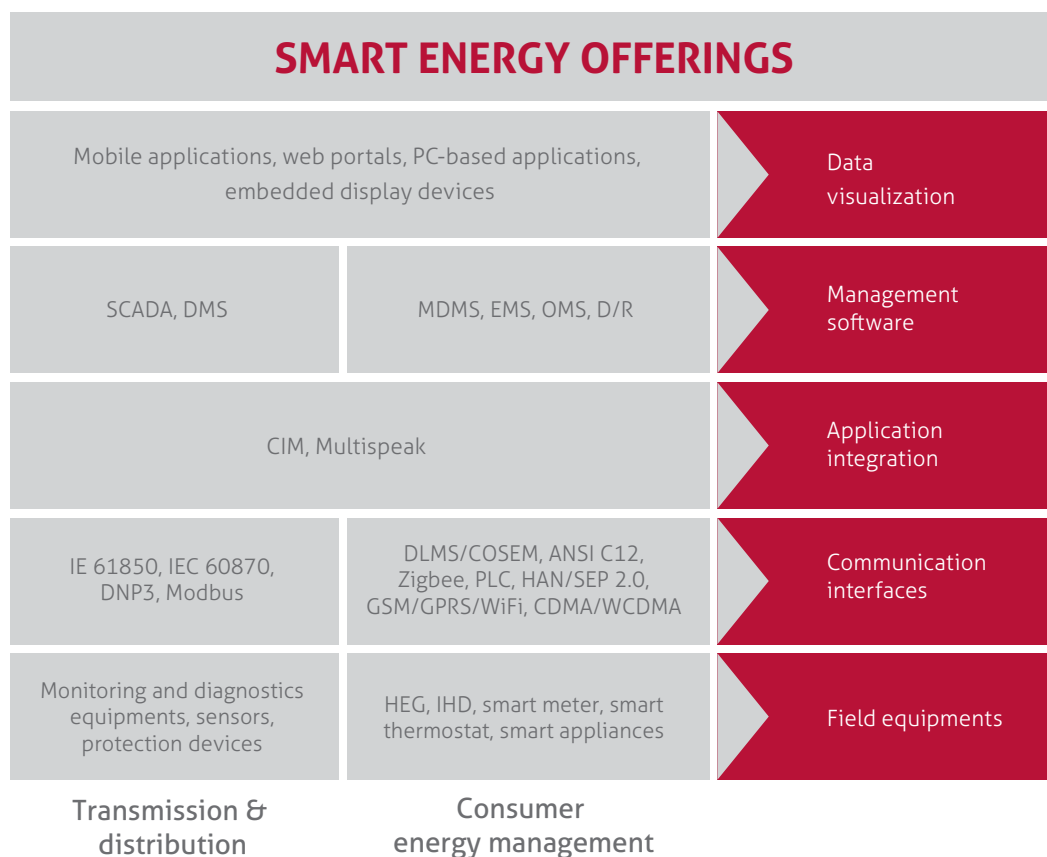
SMART ENERGY OFFERINGS

Mobile applications, web portals, PC-based applications, embedded display devices

Data visualization

SCADA, DMS

MDMS, EMS, OMS, D/R

Management software

CIM, Multispeak

Application integration

IE 61850, IEC 60870, DNP3, Modbus

DLMS/COSEM, ANSI C12, Zigbee, PLC, HAN/SEP 2.0, GSM/GPRS/WiFi, CDMA/WCDMA

Communication interfaces

Monitoring and diagnostics equipments, sensors, protection devices

HEG, IHD, smart meter, smart thermostat, smart appliances

Field equipments

Transmission & distribution

Consumer energy management